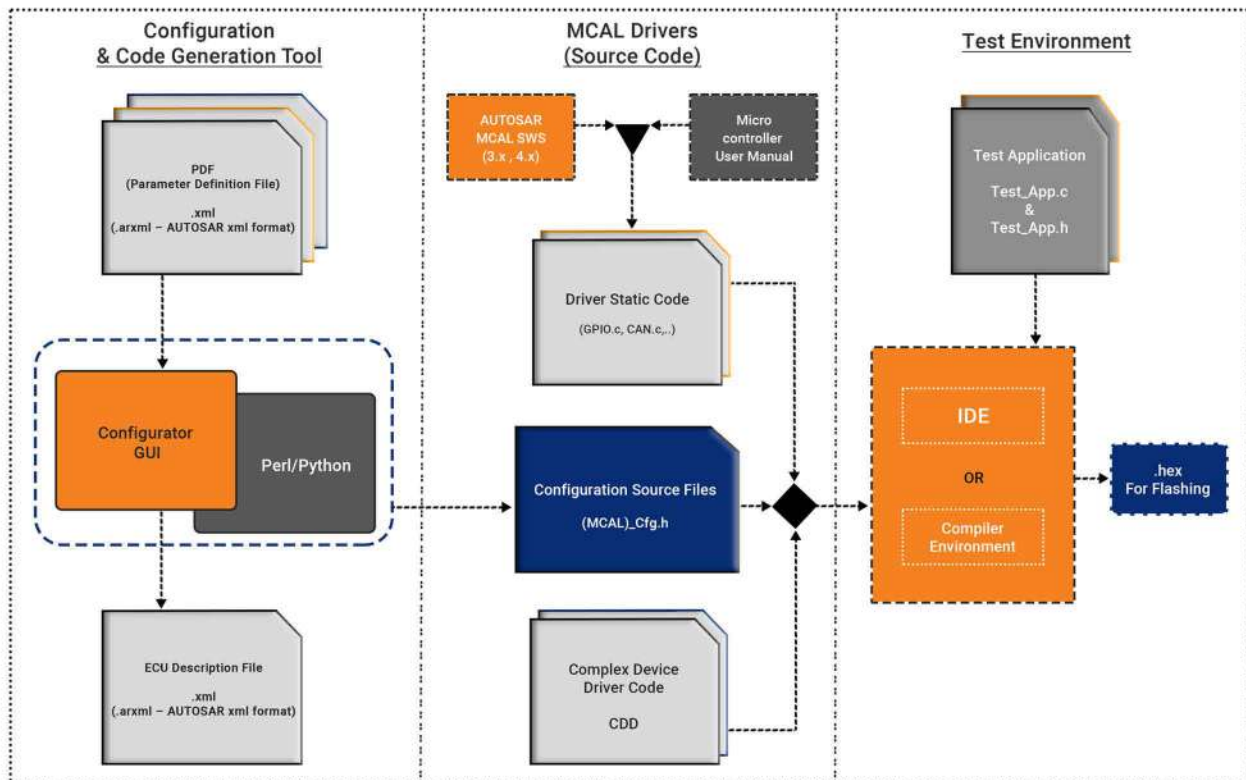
Configuration
& Code Generation Tool

PDF
(Parameter Definition File)

.xml
(.arxml – AUTOSAR xml format)

Configurator
GUI

Perl/Python

ECU Description File

.xml
(.arxml – AUTOSAR xml format)

MCAL Drivers
(Source Code)

AUTOSAR
MCAL SWS
(3.x , 4.x)

Micro
controller
User Manual

Driver Static Code

(GPIO.c, CAN.c,..)

Configuration Source Files

(MCAL)_Cfg.h

Complex Device
Driver Code

CDD

Test Environment

Test Application

Test_App.c
&
Test_App.h

IDE

OR

Compiler
Environment

.hex
For Flashing